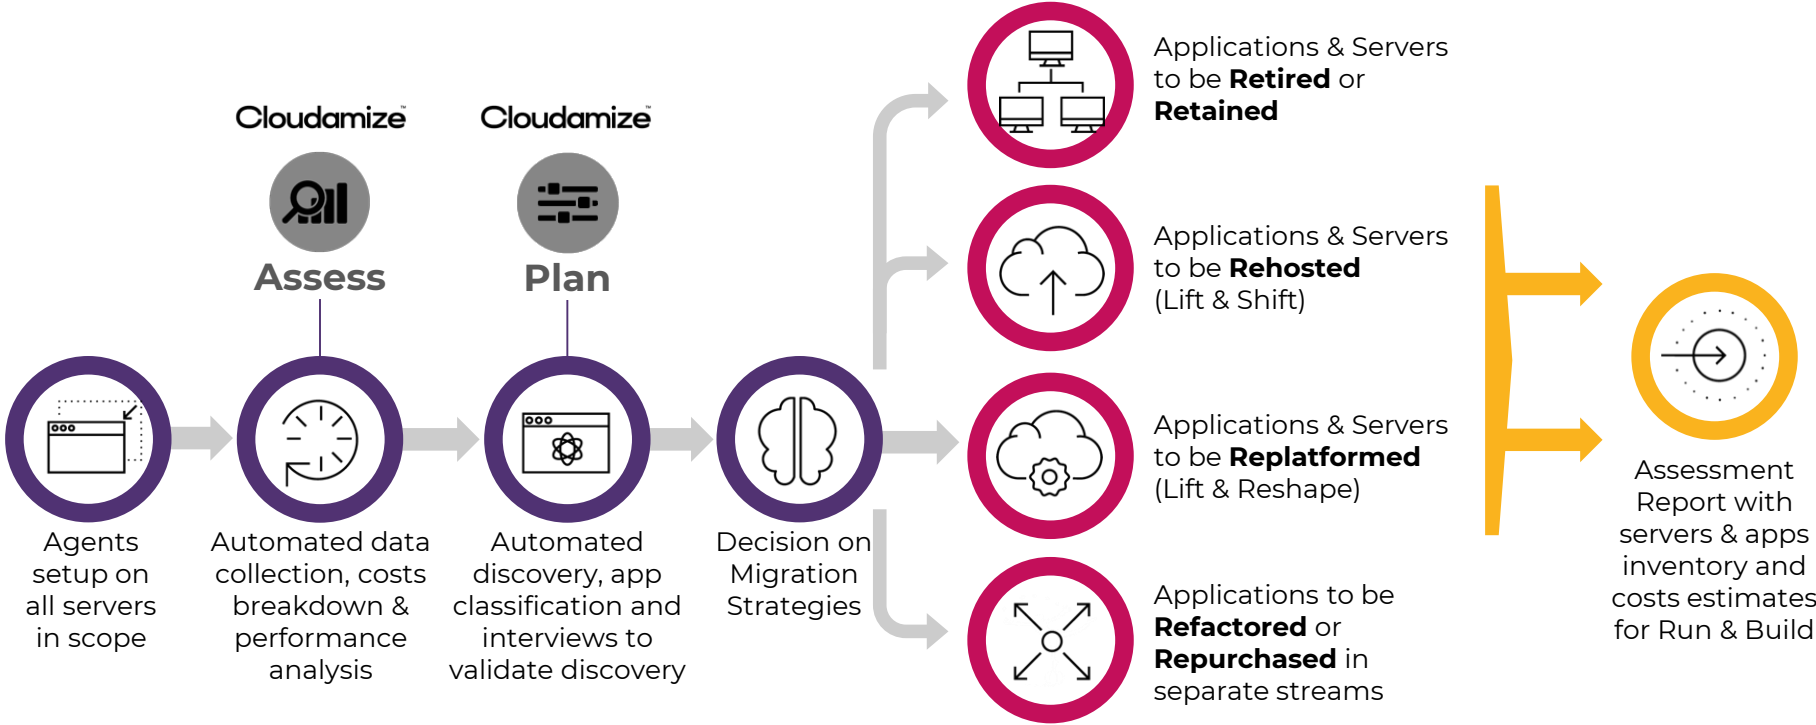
Cloudamize

Assess

Cloudamize

Plan

Agents setup on all servers in scope

Automated data collection, costs breakdown & performance analysis

Automated discovery, app classification and interviews to validate discovery

Decision on Migration Strategies

Applications & Servers to be **Retired** or **Retained**

Applications & Servers to be **Rehosted** (Lift & Shift)

Applications & Servers to be **Replatformed** (Lift & Reshape)

Applications to be **Refactored** or **Repurchased** in separate streams

Assessment Report with servers & apps inventory and costs estimates for Run & Build